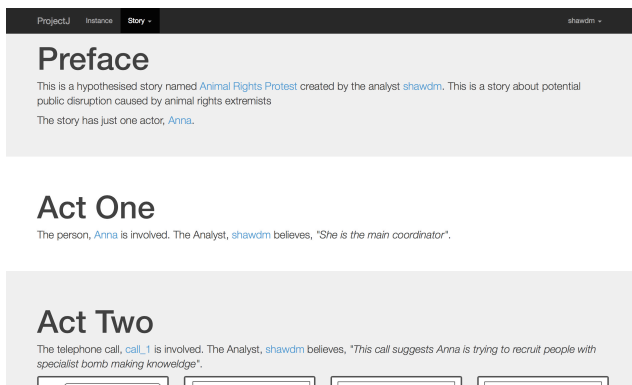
ProjectJ Instance Story shawdm

Preface

This is a hypothesised story named Animal Rights Protest created by the analyst shawdm. This is a story about potential public disruption caused by animal rights extremists

The story has just one actor, Anna.

Act One

The person, Anna is involved. The Analyst, shawdm believes, "She is the main coordinator".

Act Two

The telephone call, call_1 is involved. The Analyst, shawdm believes, "This call suggests Anna is trying to recruit people with specialist bomb making knowledge".